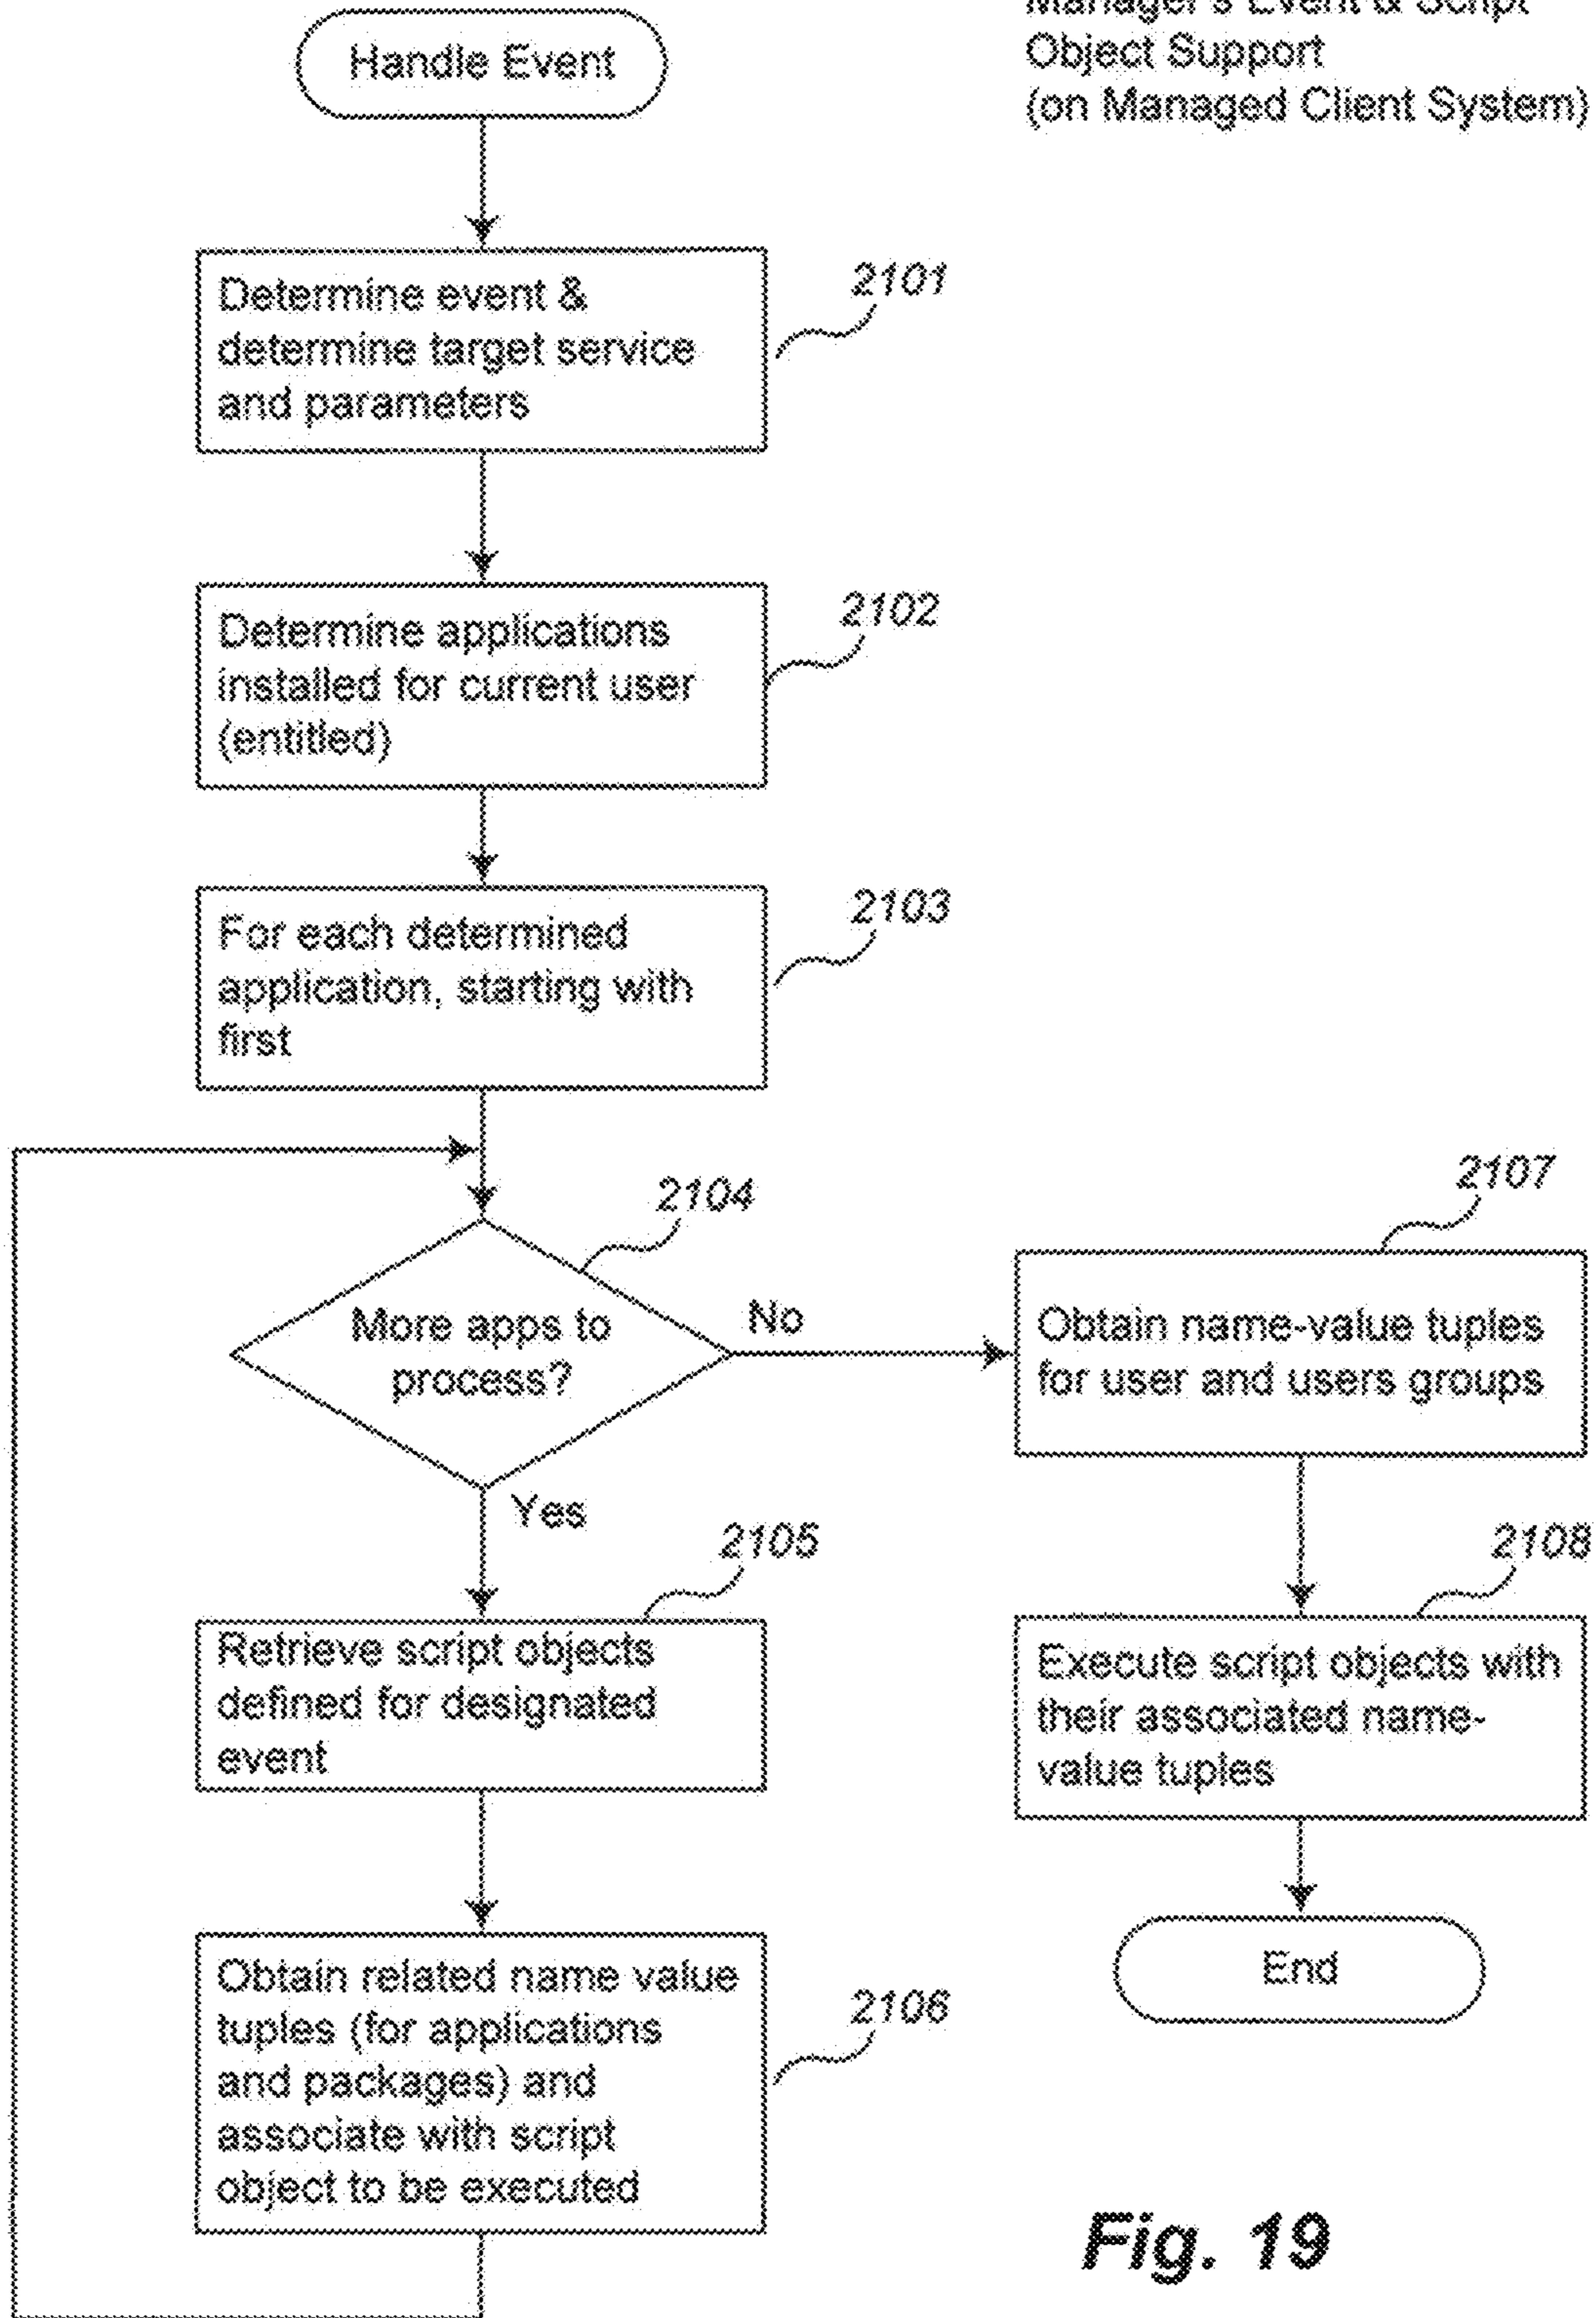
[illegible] Manager's Event & Script Object Support (on Managed Client System)

Handle Event

Determine event & determine target service and parameters

2101

Determine applications installed for current user (entitled)

2102

For each determined application, starting with first

2103

2104

More apps to process?

No

Yes

2107

Obtain name-value tuples for user and users groups

2105

Retrieve script objects defined for designated event

2108

Execute script objects with their associated name-value tuples

End

Obtain related name value tuples (for applications and packages) and associate with script object to be executed

2106

Fig. 19